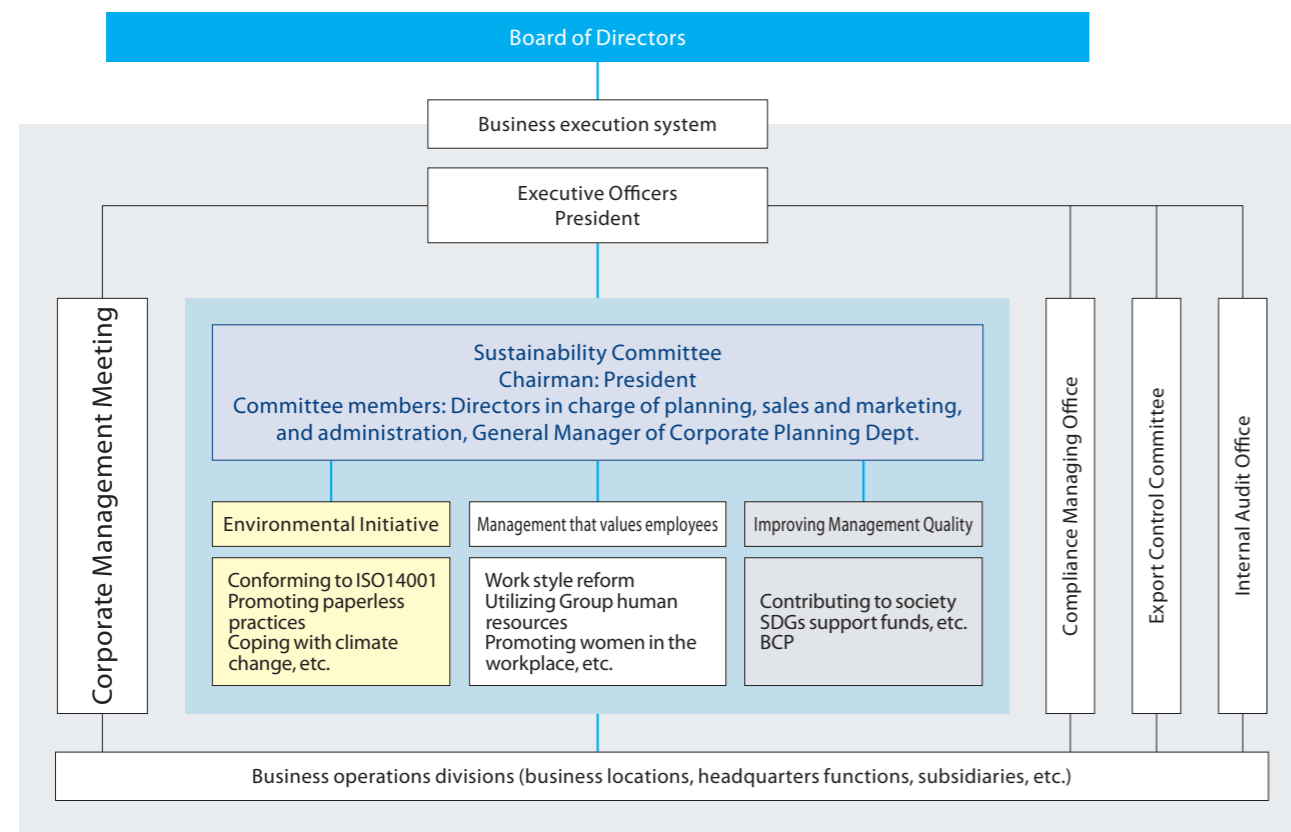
Board of Directors

Business execution system

Executive Officers
President

Corporate Management Meeting

Sustainability Committee
Chairman: President
Committee members: Directors in charge of planning, sales and marketing, and administration, General Manager of Corporate Planning Dept.

Environmental Initiative

Conforming to ISO14001
Promoting paperless practices
Coping with climate change, etc.

Management that values employees

Work style reform
Utilizing Group human resources
Promoting women in the workplace, etc.

Improving Management Quality

Contributing to society
SDGs support funds, etc.
BCP

Compliance Managing Office

Export Control Committee

Internal Audit Office

Business operations divisions (business locations, headquarters functions, subsidiaries, etc.)